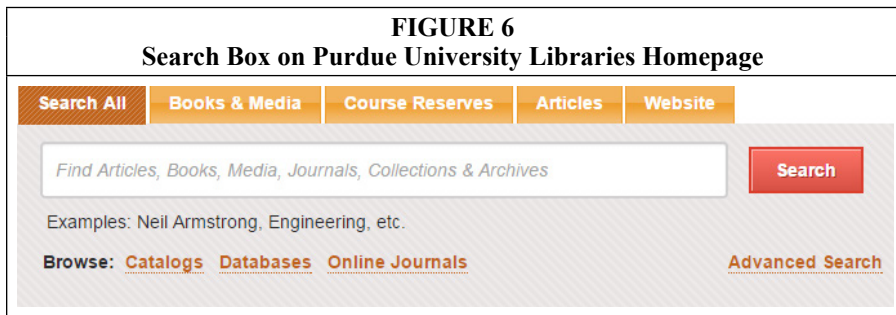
FIGURE 6
Search Box on Purdue University Libraries Homepage

Search All | Books & Media | Course Reserves | Articles | Website

Find Articles, Books, Media, Journals, Collections & Archives

Search

Examples: Neil Armstrong, Engineering, etc.

Browse: Catalogs Databases Online Journals

Advanced Search